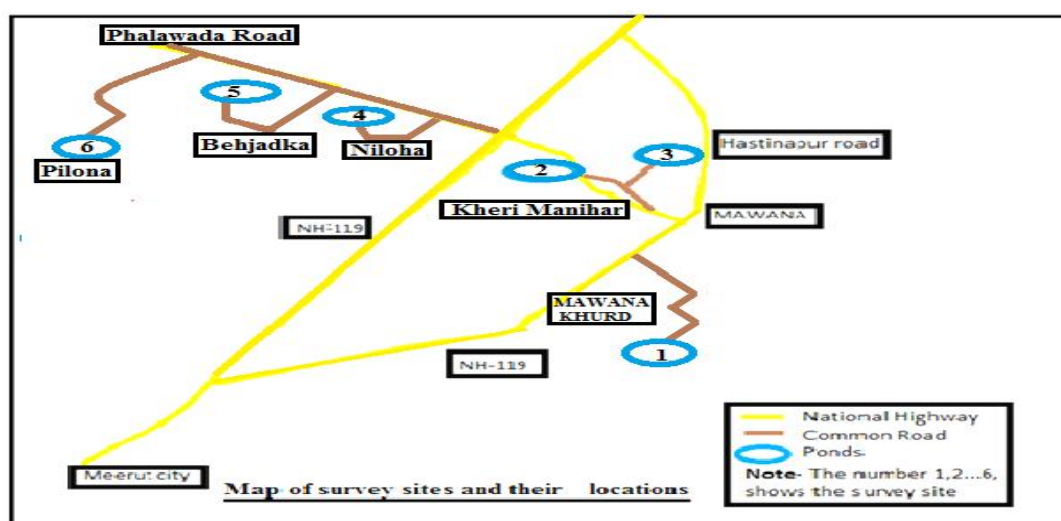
Phalawada Road

5

4

6

Pilona

Behjadka

Niloha

2

3

Hastinapur road

Kheri Manihar

MAWANA

NH-119

MAWANA KHURD

1

NH-119

National Highway

Common Road

Ponds

Note- The number 1,2...6, shows the survey site

Meerut city

Map of survey sites and their locations